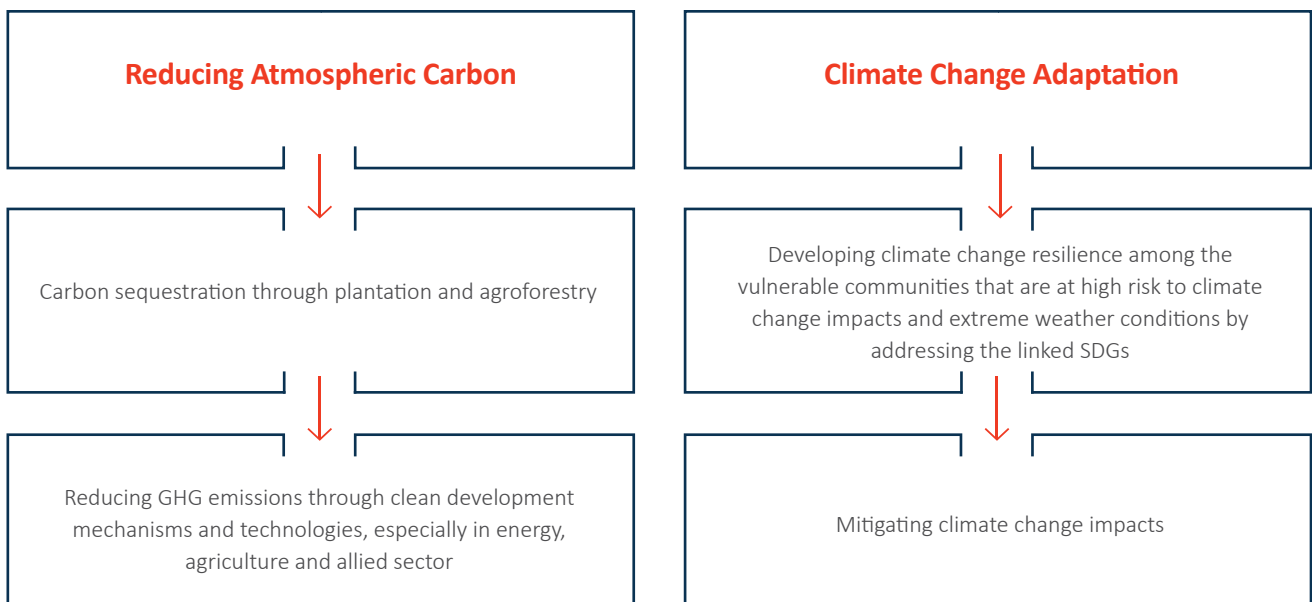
Reducing Atmospheric Carbon

Carbon sequestration through plantation and agroforestry

Reducing GHG emissions through clean development mechanisms and technologies, especially in energy, agriculture and allied sector

Climate Change Adaptation

Developing climate change resilience among the vulnerable communities that are at high risk to climate change impacts and extreme weather conditions by addressing the linked SDGs

Mitigating climate change impacts